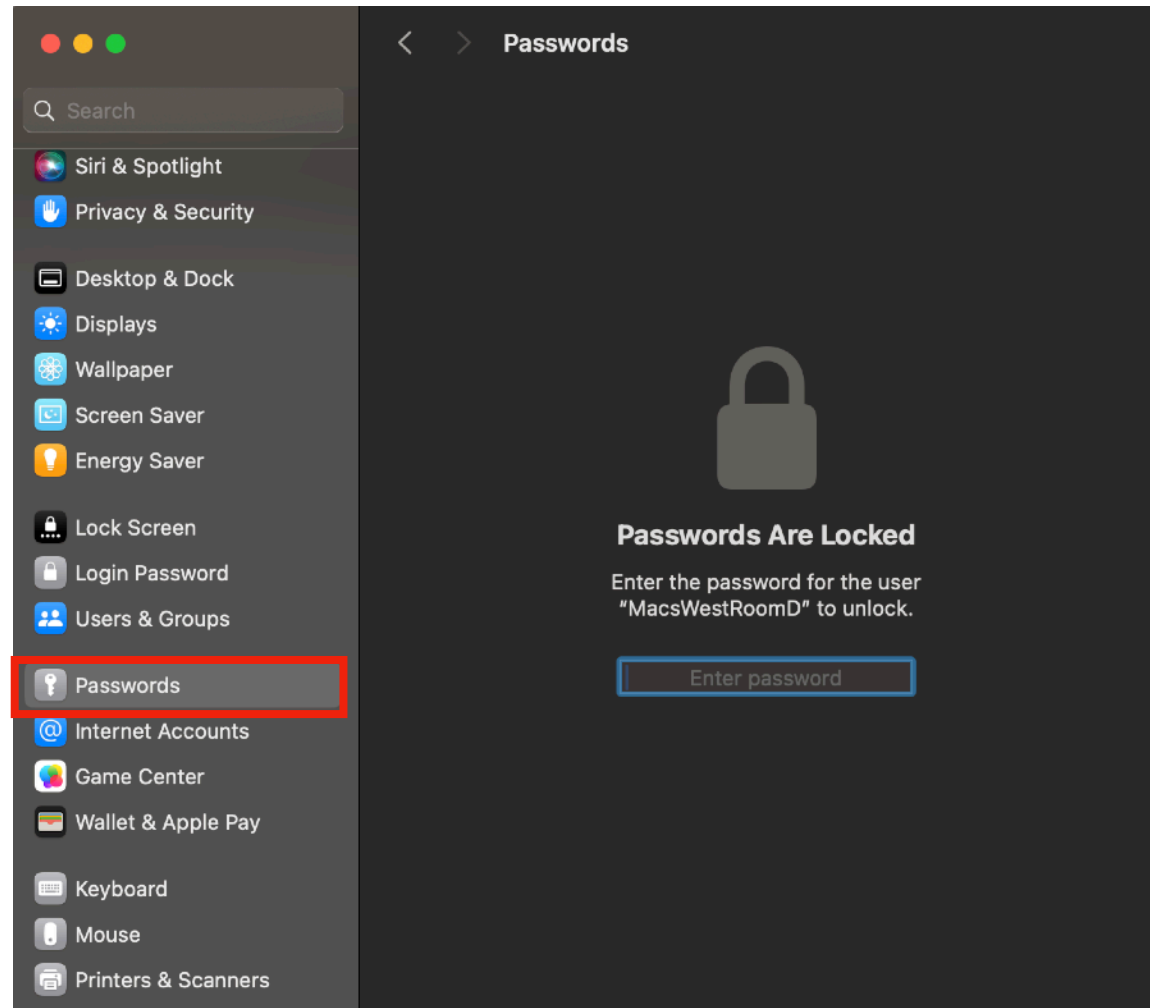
Search

Siri & Spotlight
Privacy & Security

Desktop & Dock
Displays
Wallpaper
Screen Saver
Energy Saver

Lock Screen
Login Password
Users & Groups

Passwords
Internet Accounts
Game Center
Wallet & Apple Pay

Keyboard
Mouse
Printers & Scanners

Passwords

Passwords Are Locked

Enter the password for the user "MacsWestRoomD" to unlock.

Enter password